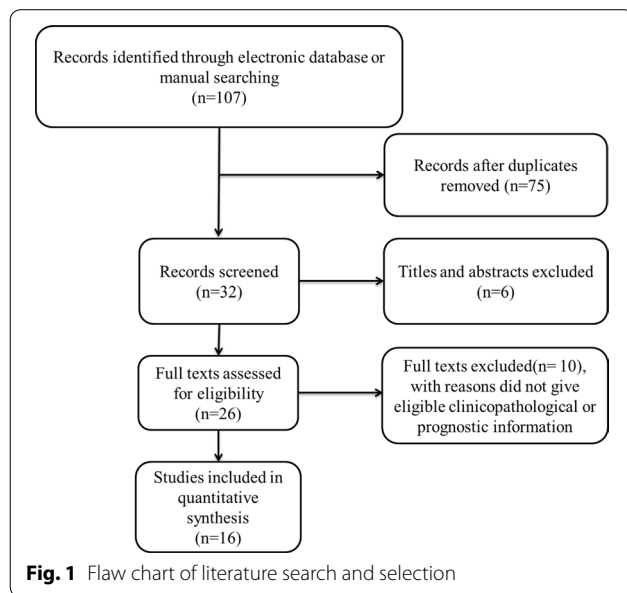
Records identified through electronic database or manual searching
(n=107)

Records after duplicates removed (n=75)

Records screened
(n=32)

Titles and abstracts excluded
(n=6)

Full texts assessed for eligibility
(n=26)

Full texts excluded(n= 10), with reasons did not give eligible clinicopathological or prognostic information

Studies included in quantitative synthesis
(n=16)

**Fig. 1** Flaw chart of literature search and selection